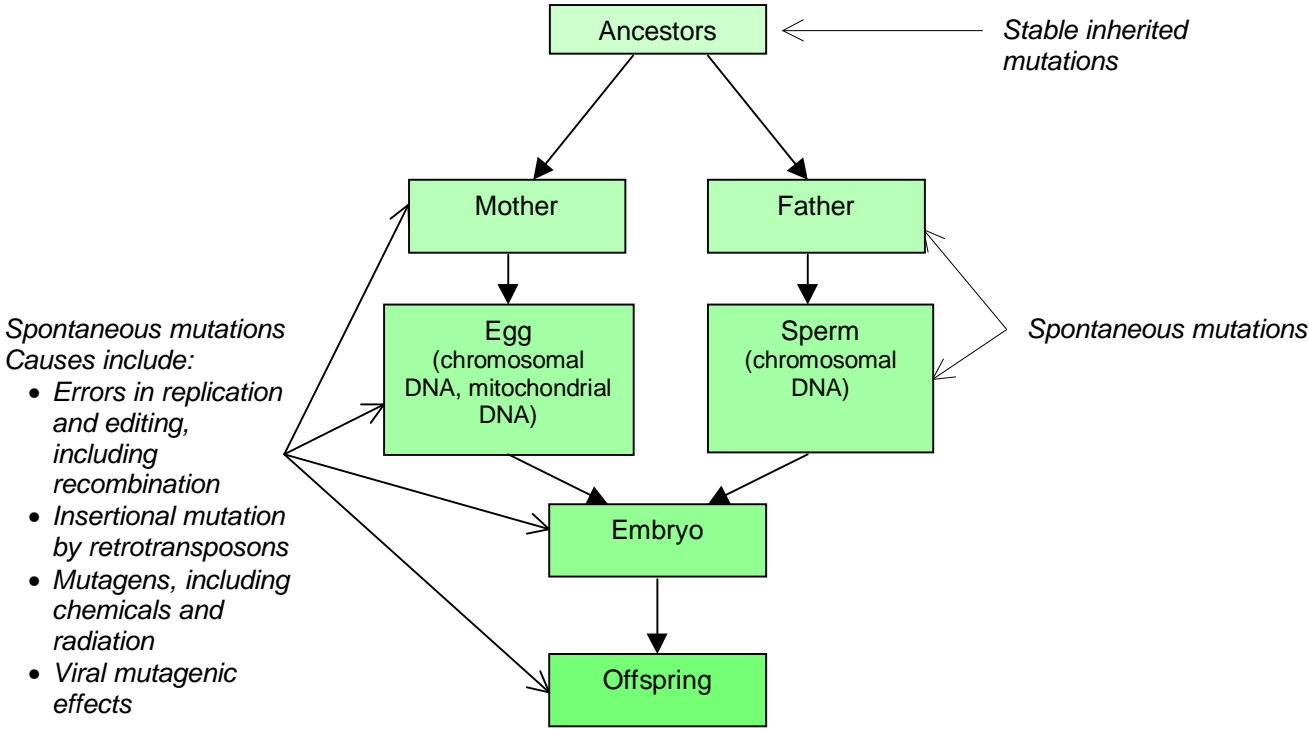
Ancestors

Stable inherited mutations

Mother

Father

Spontaneous mutations
Causes include:
- Errors in replication and editing, including recombination
- Insertional mutation by retrotransposons
- Mutagens, including chemicals and radiation
- Viral mutagenic effects

Egg (chromosomal DNA, mitochondrial DNA)

Sperm (chromosomal DNA)

Spontaneous mutations

Embryo

Offspring